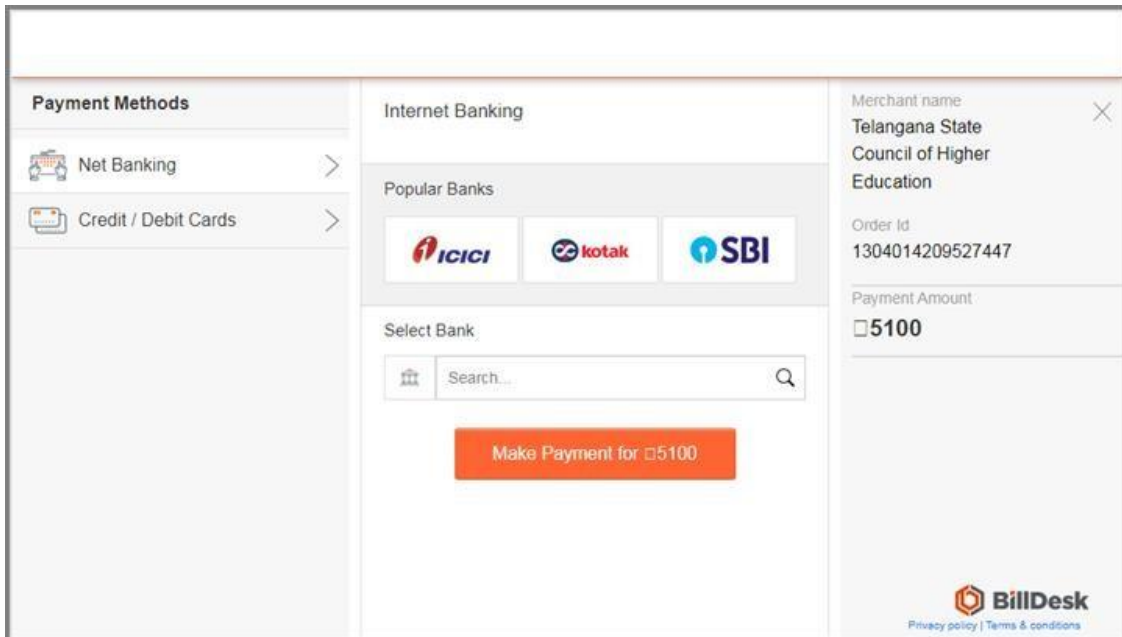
Payment Methods

Net Banking

Credit / Debit Cards

Internet Banking

Popular Banks

ICICI

kotak

SBI

Select Bank

Search...

Make Payment for □5100

Merchant name
Telangana State Council of Higher Education

Order Id
1304014209527447

Payment Amount
□5100

BillDesk
Privacy policy | Terms & conditions